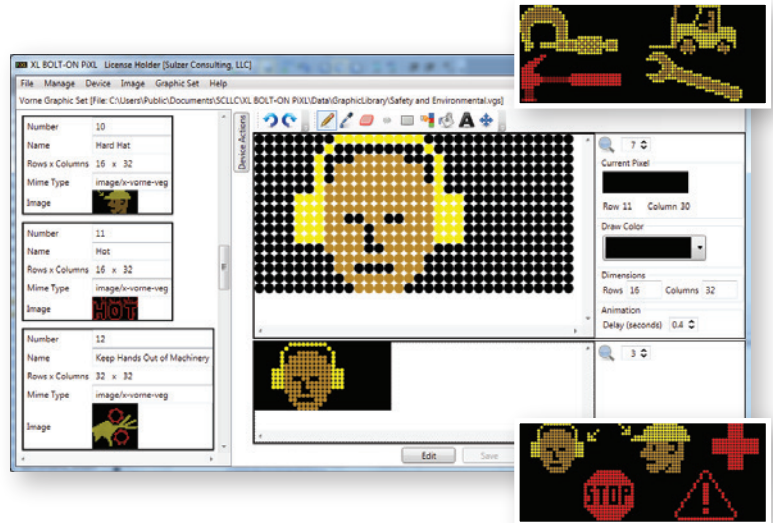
XL BOLT-ON PiXL License Holder [Sulzer Consulting, LLC]

File Manage Device Image Graphic Set Help

Vorne Graphic Set [File: C:\Users\Public\Documents\SCLLC\XL BOLT-ON PiXL\Data\GraphicLibrary\Safety and Environmental.vgs]

| Number | 10 |
|---|---|
| Name | Hard Hat |
| Rows x Columns | 16 x 32 |
| Mime Type | image/x-vorne-veg |
| Image | |

| Number | 11 |
|---|---|
| Name | Hot |
| Rows x Columns | 16 x 32 |
| Mime Type | image/x-vorne-veg |
| Image | |

| Number | 12 |
|---|---|
| Name | Keep Hands Out of Machinery |
| Rows x Columns | 32 x 32 |
| Mime Type | image/x-vorne-veg |
| Image | |

Device Actions

7

Current Pixel

Row 11 Column 30

Draw Color

Dimensions

Rows 16 Columns 32

Animation

Delay (seconds) 0.4

3

Edit Save

STOP